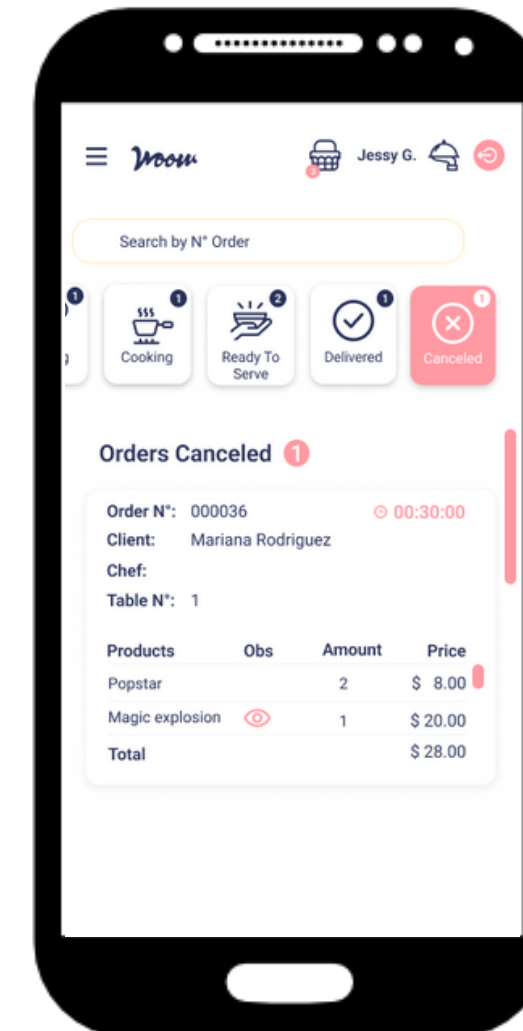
Moow

Jessy G.

Search by N° Order

0

g

1

Cooking

2

Ready To Serve

1

Delivered

1

Canceled

Orders Canceled 1

Order N°: 000036

00:30:00

Client: Mariana Rodriguez

Chef:

Table N°: 1

| Products | Obs | Amount | Price |
|---|---|---|---|
| Popstar | | 2 | $ 8.00 |
| Magic explosion | | 1 | $ 20.00 |
| Total | | | $ 28.00 |